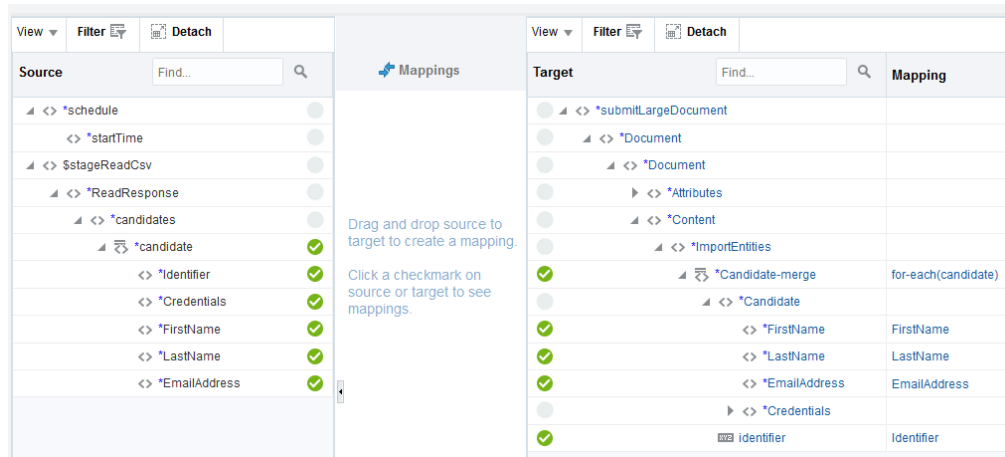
View ▾ Filter Detach

Source Find...

◢ <> *schedule
<> *startTime
◢ <> $stageReadCsv
◢ <> *ReadResponse
◢ <> *candidates
◢ *candidate
<> *Identifier
<> *Credentials
<> *FirstName
<> *LastName
<> *EmailAddress

Mappings

Drag and drop source to target to create a mapping.

Click a checkmark on source or target to see mappings.

View ▾ Filter Detach

| Target | Mapping |
|---|---|
| ◢ <> *submitLargeDocument | |
| ◢ <> *Document | |
| ◢ <> *Document | |
| ▶ <> *Attributes | |
| ◢ <> *Content | |
| ◢ <> *ImportEntities | |
| ◢ *Candidate-merge | for-each(candidate) |
| ◢ <> *Candidate | |
| <> *FirstName | FirstName |
| <> *LastName | LastName |
| <> *EmailAddress | EmailAddress |
| ▶ <> *Credentials | |
| identifier | Identifier |